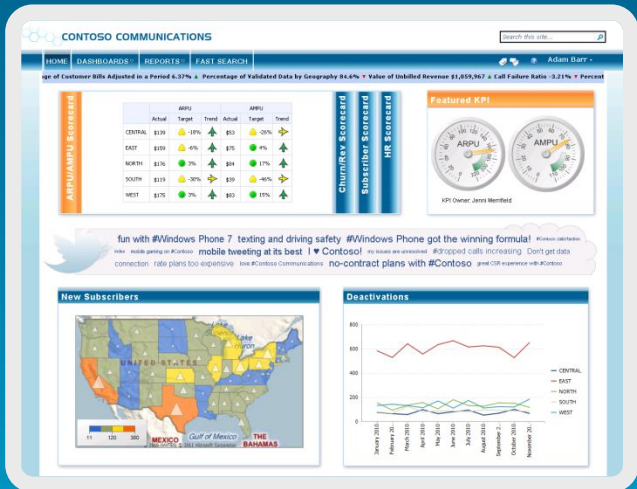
CONTOSO COMMUNICATIONS

Search this site...

HOME | DASHBOARDS | REPORTS | FAST SEARCH

Adam Barr

age of Customer Bills Adjusted in a Period 6.37% ▲ Percentage of Validated Data by Geography 84.6% ▼ Value of Unbilled Revenue $1,059,967 ▲ Call Failure Ratio -3.21% ▼ Percent

ARPU/AMPU Scorecard

| | ARPU | | | AMPU | | |
|---|---|---|---|---|---|---|
| | Actual | Target | Trend | Actual | Target | Trend |
| CENTRAL | $139 | -10% | | $53 | -26% | |
| EAST | $159 | -6% | | $75 | 4% | |
| NORTH | $176 | 3% | | $84 | 17% | |
| SOUTH | $119 | -30% | | $39 | -46% | |
| WEST | $175 | 3% | | $83 | 15% | |

Churn/Rev Scorecard

Subscriber Scorecard

HR Scorecard

Featured KPI

ARPU

AMPU

KPI Owner: Jenni Merrifield

fun with #Windows Phone 7 texting and driving safety #Windows Phone got the winning formula! #Contoso calls/texting mobile gaming on #Contoso mobile tweeting at its best I ♥ Contoso! my issues are unresolved #dropped calls increasing Don't get data connection rate plans too expensive love #Contoso Communications no-contract plans with #Contoso great CSR experience with #Contoso

New Subscribers

UNITED STATES

Lake Huron

Gulf of Mexico

MEXICO

THE BAHAMAS

11 120 300

Deactivations

800
600
400
200
0

January 2010
February 20...
March 2010
April 2010
May 2010
June 2010
July 2010
August 2010
September 2...
October 2010
November 20...

CENTRAL
EAST
NORTH
SOUTH
WEST